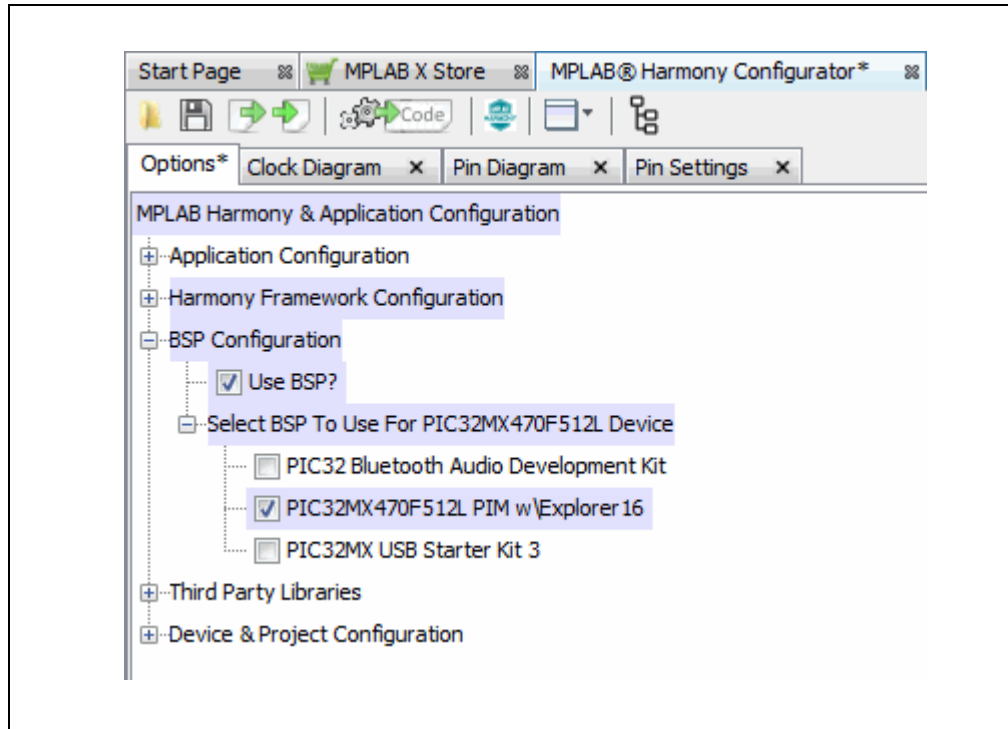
Start Page MPLAB X Store MPLAB® Harmony Configurator*

Code

Options* Clock Diagram × Pin Diagram × Pin Settings ×

MPLAB Harmony & Application Configuration

Application Configuration

Harmony Framework Configuration

BSP Configuration

Use BSP?

Select BSP To Use For PIC32MX470F512L Device

PIC32 Bluetooth Audio Development Kit

PIC32MX470F512L PIM w\Explorer16

PIC32MX USB Starter Kit 3

Third Party Libraries

Device & Project Configuration